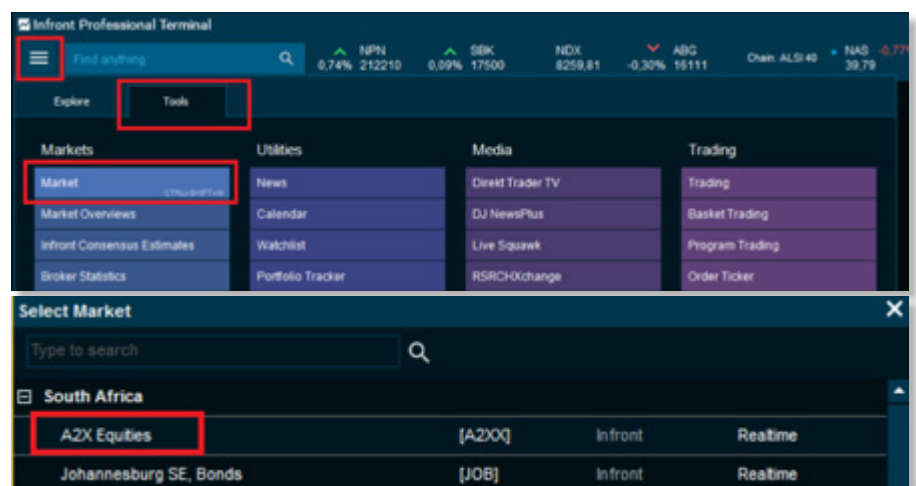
Infront Professional Terminal

Find anything

NPN 0,74% 212210
SBK 0,09% 17500
NDX 8259,81
ABG -0,30% 16111
Chain: ALSI 40
NAS 39,79 -0,77

Explore
Tools

Markets
Market CTRL+SHIFT+M
Market Overviews
Infront Consensus Estimates
Broker Statistics

Utilities
News
Calendar
Watchlist
Portfolio Tracker

Media
Direkt Trader TV
DJ NewsPlus
Live Squawk
RSRCHXchange

Trading
Trading
Basket Trading
Program Trading
Order Ticker

Select Market

Type to search

South Africa

| A2X Equities | [A2XX] | Infront | Realtime |
|---|---|---|---|
| Johannesburg SE, Bonds | [JOB] | Infront | Realtime |